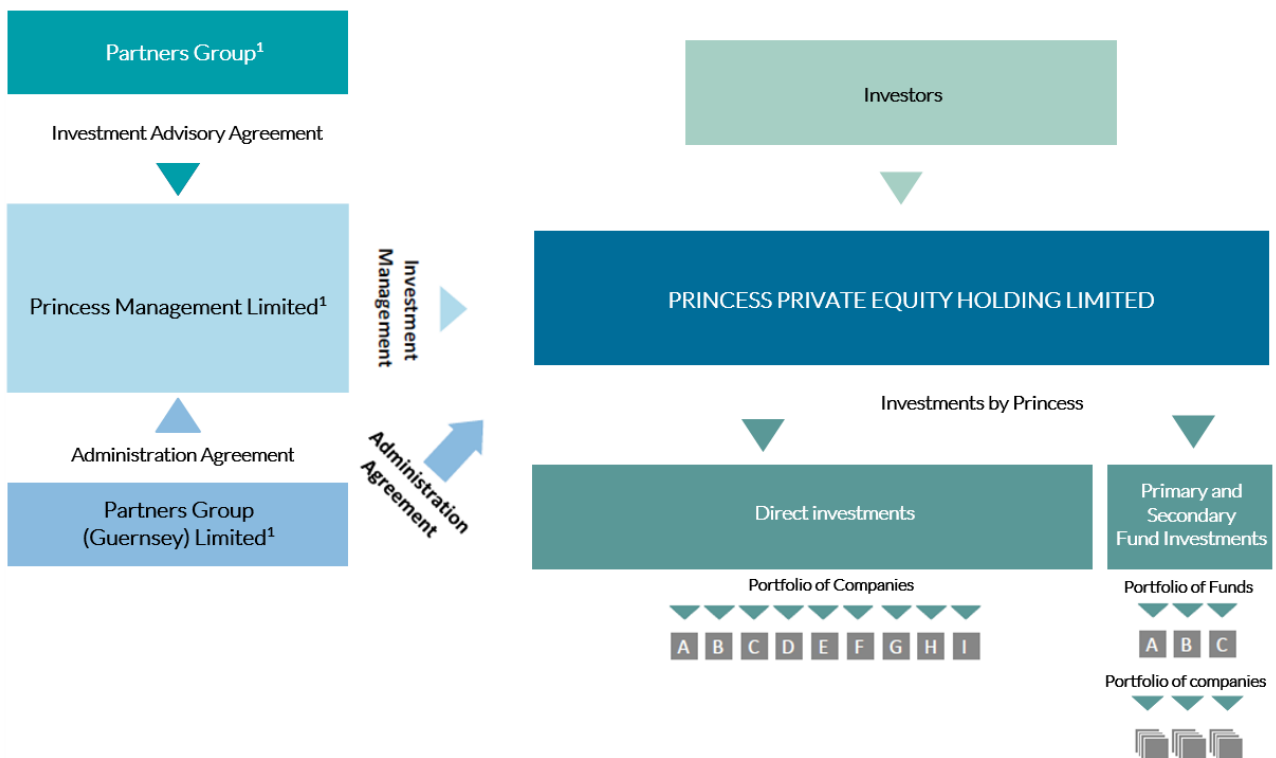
Partners Group$^1$

Investment Advisory Agreement

Princess Management Limited$^1$

Administration Agreement

Partners Group (Guernsey) Limited$^1$

Investment Management

Administration Agreement

Investors

PRINCESS PRIVATE EQUITY HOLDING LIMITED

Investments by Princess

Direct investments

Primary and Secondary Fund Investments

Portfolio of Companies

A B C D E F G H I

Portfolio of Funds

A B C

Portfolio of companies